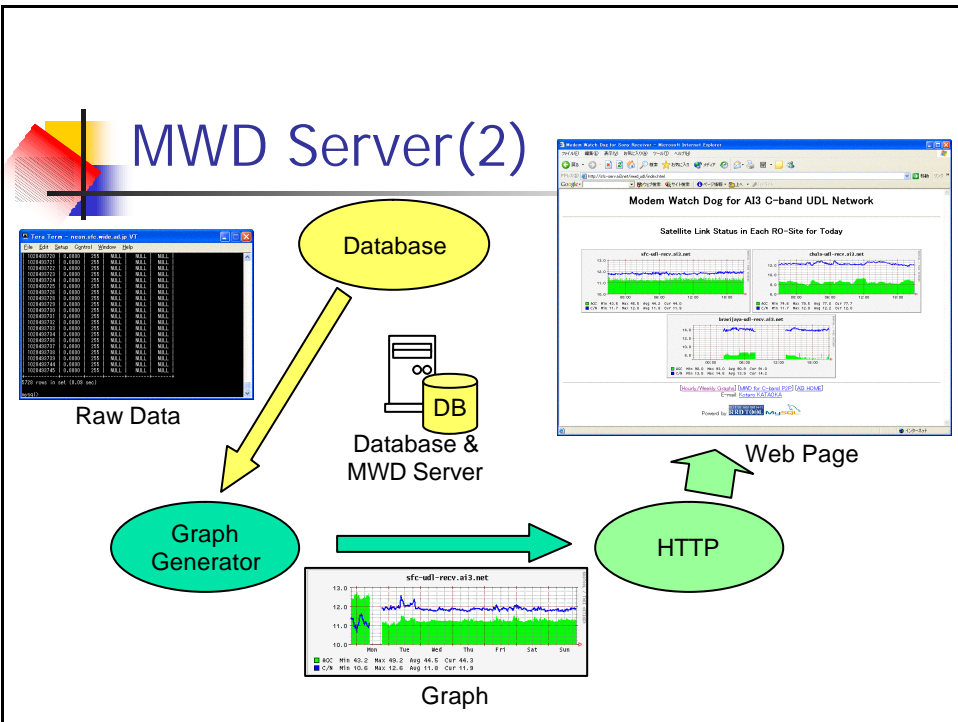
MWD Server(2)

Tera Term - neon.sfc.wide.ad.jp VT

File Edit Setup Control Window Help

5728 rows in set (0.03 sec)

mysql>

Raw Data

Database

DB

Database & MWD Server

Modem Watch Dog for Sony Receiver - Microsoft Internet Explorer

Modem Watch Dog for AI3 C-band UDL Network

Satellite Link Status in Each RO-Site for Today

sfc-udl-recv.ai3.net

chula-udl-recv.ai3.net

brawijaya-udl-recv.ai3.net

[Hourly/Weekly Graphs] [MWD for C-band P2P] [AI3 HOME]

E-mail: Kotaro KATAOKA

Powered by

Web Page

Graph Generator

HTTP

sfc-udl-recv.ai3.net

13.0

12.0

11.0

10.0

Mon Tue Wed Thu Fri Sat Sun

AGC Min 43.2 Max 49.2 Avg 44.5 Cur 44.3

C/N Min 10.6 Max 12.6 Avg 11.8 Cur 11.9

Graph